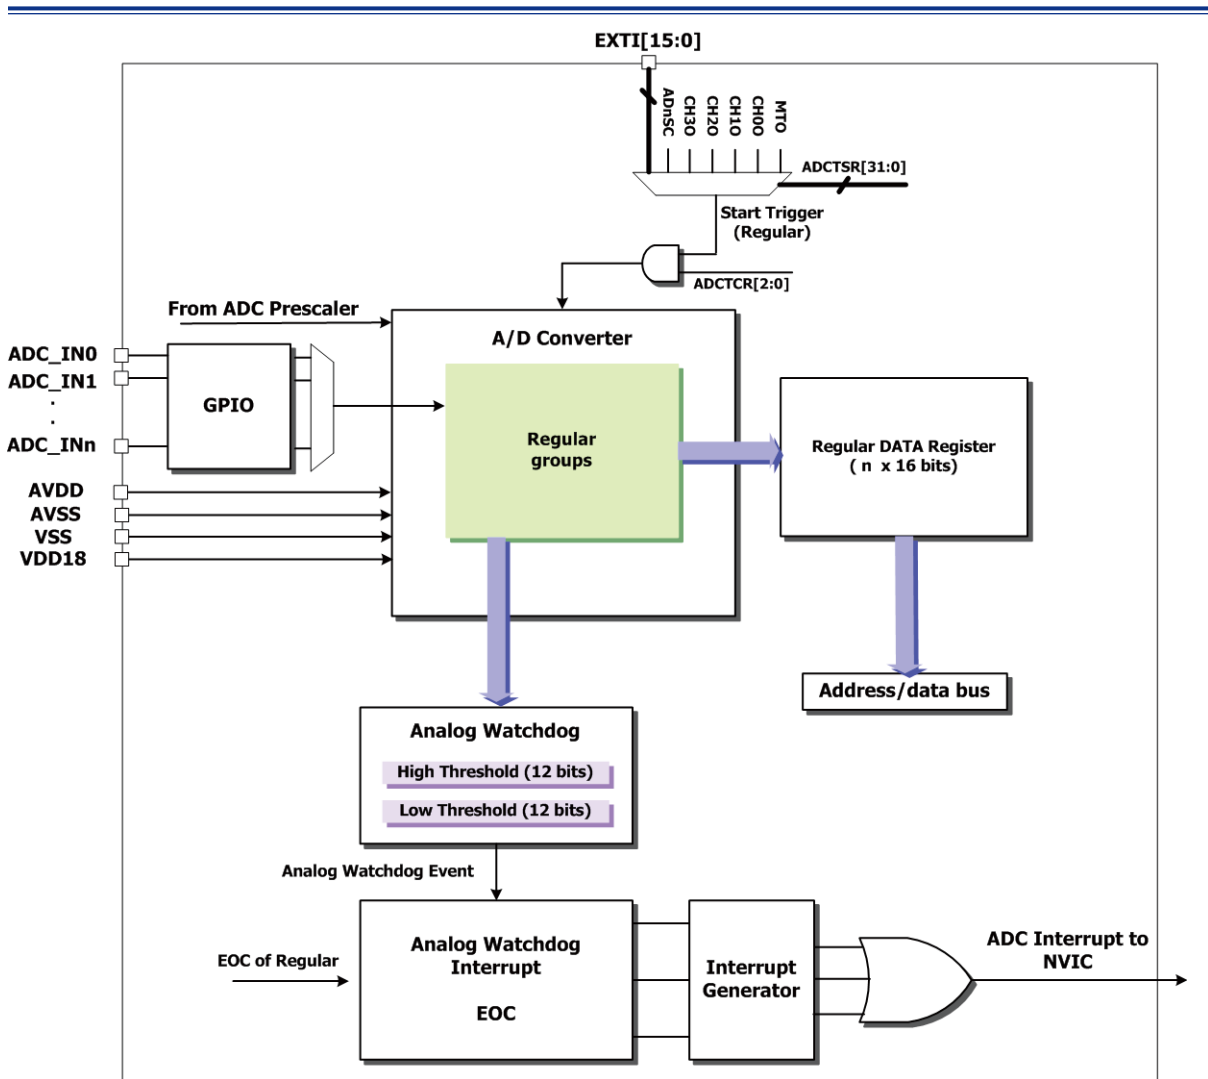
EXTI[15:0]

ADnSC
CH3O
CH2O
CH1O
CH0O
MTO

ADCTSR[31:0]

Start Trigger
(Regular)

ADCTCR[2:0]

From ADC Prescaler

A/D Converter

ADC_IN0
ADC_IN1
.
.
ADC_INn

GPIO

Regular
groups

Regular DATA Register
( n x 16 bits)

AVDD
AVSS
VSS
VDD18

Address/data bus

Analog Watchdog
High Threshold (12 bits)
Low Threshold (12 bits)

Analog Watchdog Event

EOC of Regular

Analog Watchdog
Interrupt

EOC

Interrupt
Generator

ADC Interrupt to
NVIC